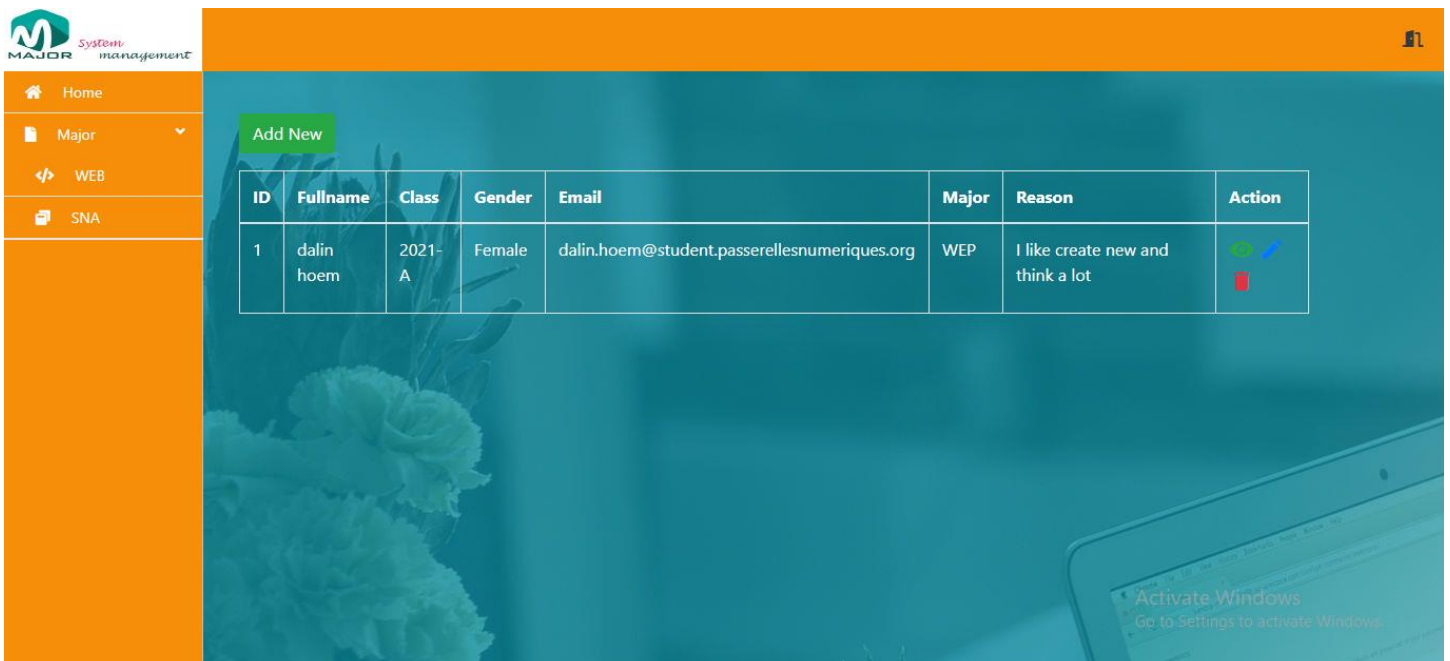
MAJOR System management

Home

Major

WEB

SNA

Add New

| ID | Fullname | Class | Gender | Email | Major | Reason | Action |
|---|---|---|---|---|---|---|---|
| 1 | dalin hoem | 2021-A | Female | dalin.hoem@student.passerellesnumeriques.org | WEP | I like create new and think a lot | |

Activate Windows
Go to Settings to activate Windows.